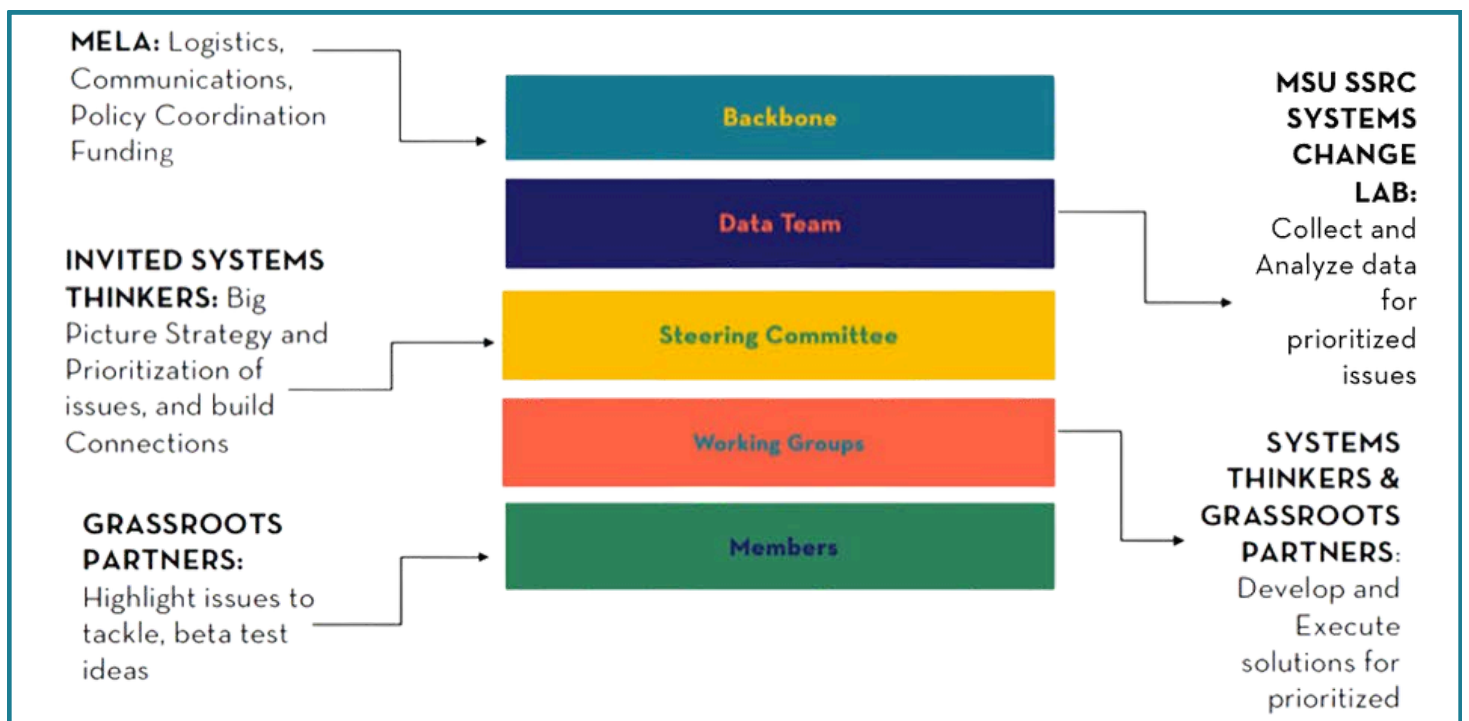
MELA: Logistics, Communications, Policy Coordination Funding

Backbone

Data Team

Steering Committee

Working Groups

Members

MSU SSRC SYSTEMS CHANGE LAB: Collect and Analyze data for prioritized issues

INVITED SYSTEMS THINKERS: Big Picture Strategy and Prioritization of issues, and build Connections

SYSTEMS THINKERS & GRASSROOTS PARTNERS: Develop and Execute solutions for prioritized

GRASSROOTS PARTNERS: Highlight issues to tackle, beta test ideas